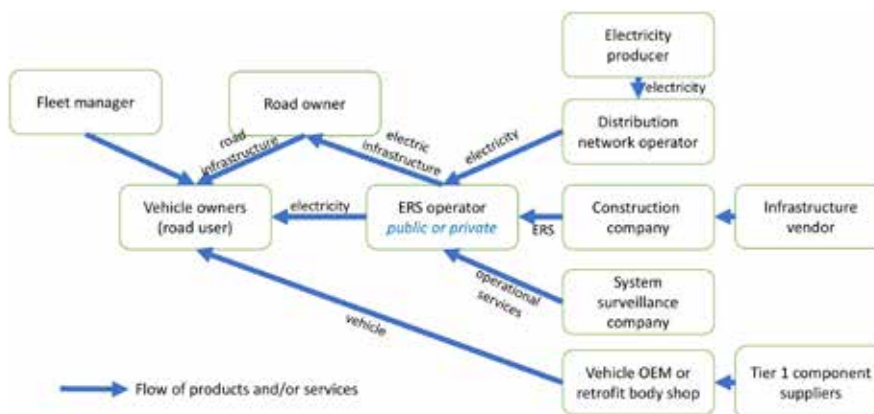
Electricity producer

electricity

Fleet manager

Road owner

Distribution network operator

road infrastructure

electric infrastructure

electricity

Vehicle owners (road user)

electricity

ERS operator
public or private

ERS

Construction company

Infrastructure vendor

operational services

System surveillance company

vehicle

Vehicle OEM or retrofit body shop

Tier 1 component suppliers

Flow of products and/or services